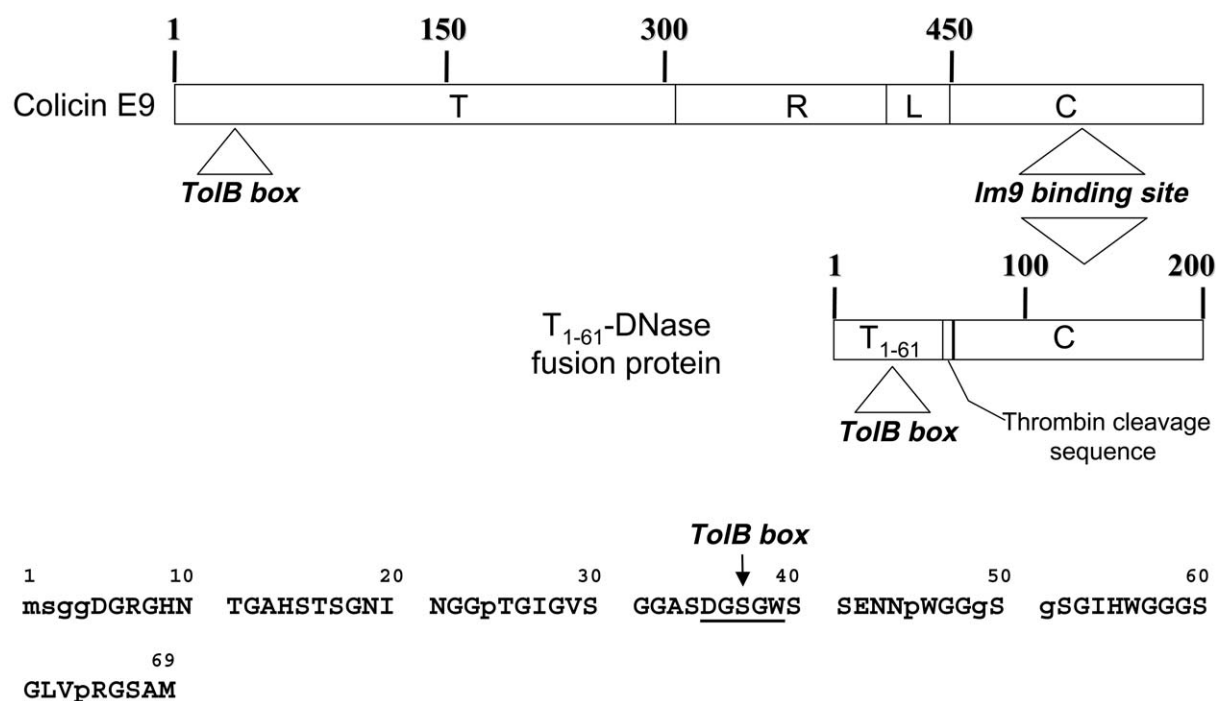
1 150 300 450

Colicin E9

T R L C

TolB box

Im9 binding site

1 100 200

$T_{1\text{-}61}$-DNase fusion protein

$T_{1\text{-}61}$ C

TolB box

Thrombin cleavage sequence

TolB box

1 10 20 30 40 50 60

msggDGRGHN TGAHSTSGNI NGGpTGIGVS GGASDGSGWS SENNpWGGgS gSGIHWGGGS

69

GLVpRGSAM